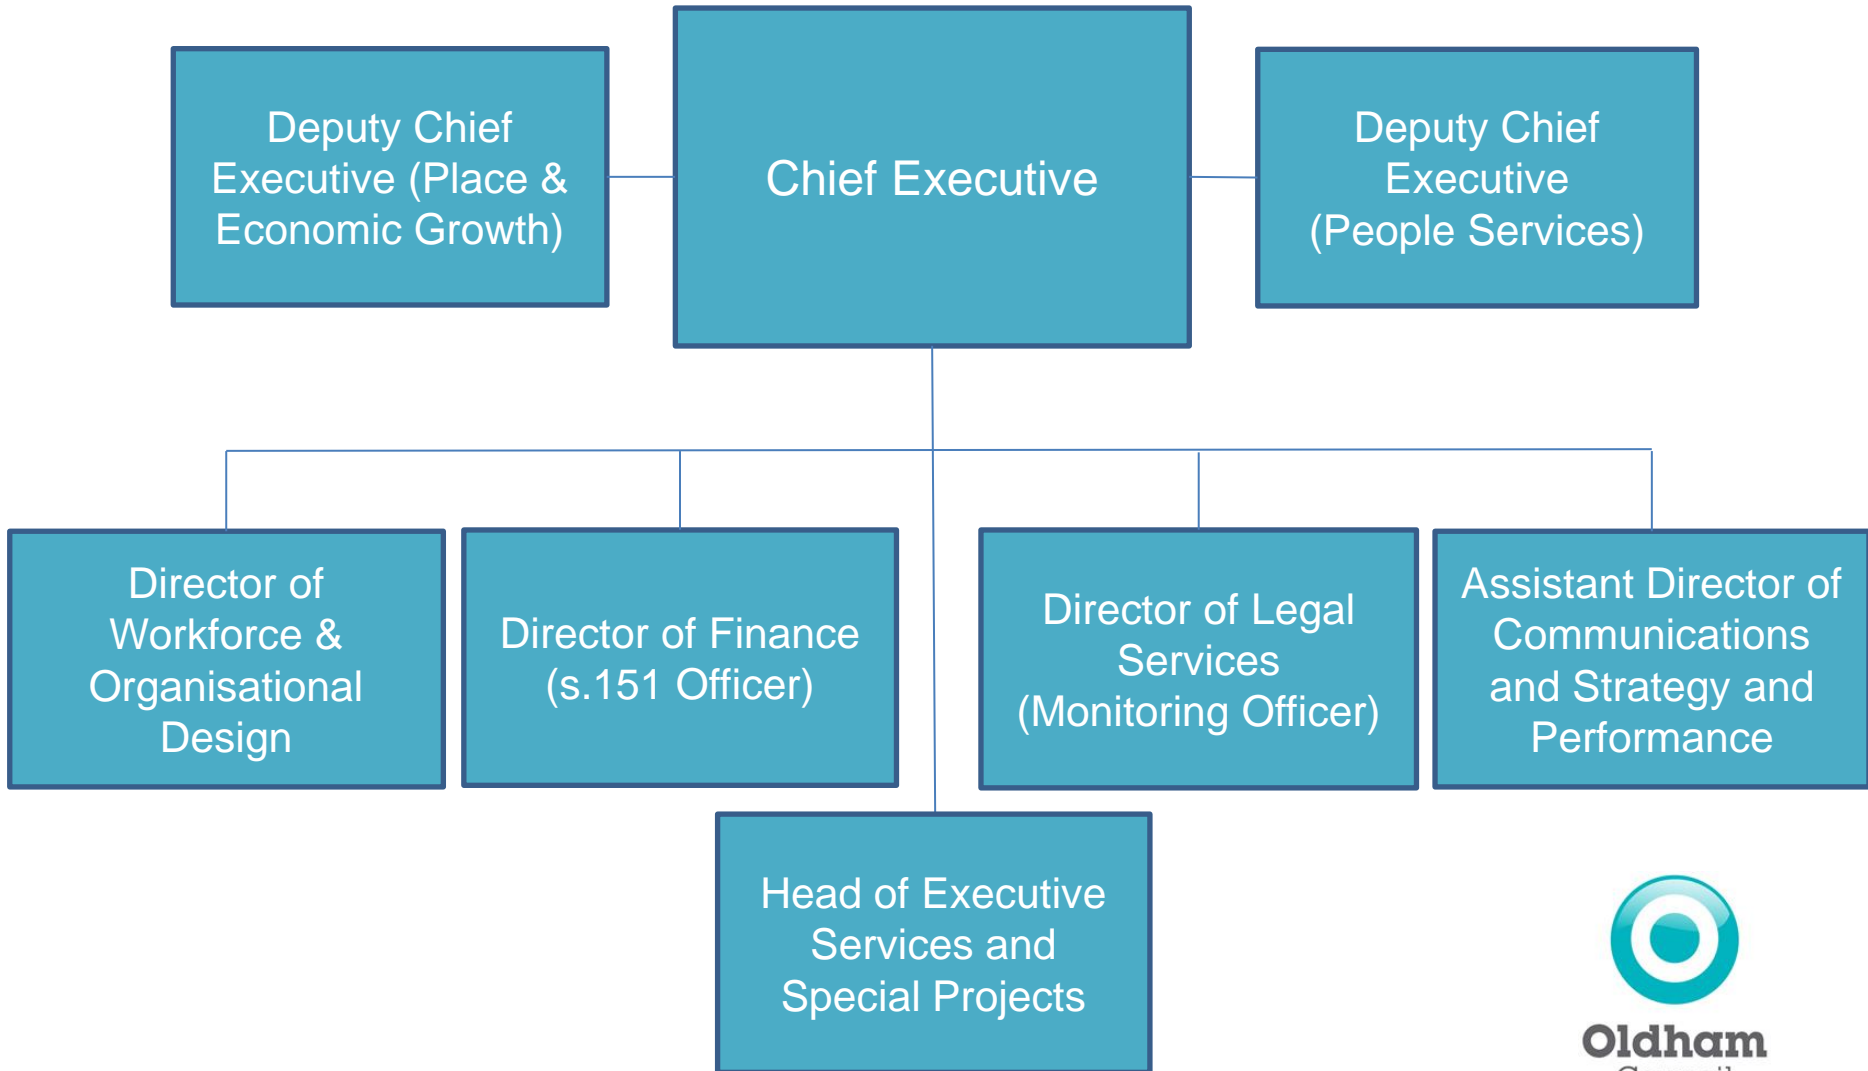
Deputy Chief Executive (Place & Economic Growth)

Chief Executive

Deputy Chief Executive (People Services)

Director of Workforce & Organisational Design

Director of Finance (s.151 Officer)

Director of Legal Services (Monitoring Officer)

Assistant Director of Communications and Strategy and Performance

Head of Executive Services and Special Projects

Oldham
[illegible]